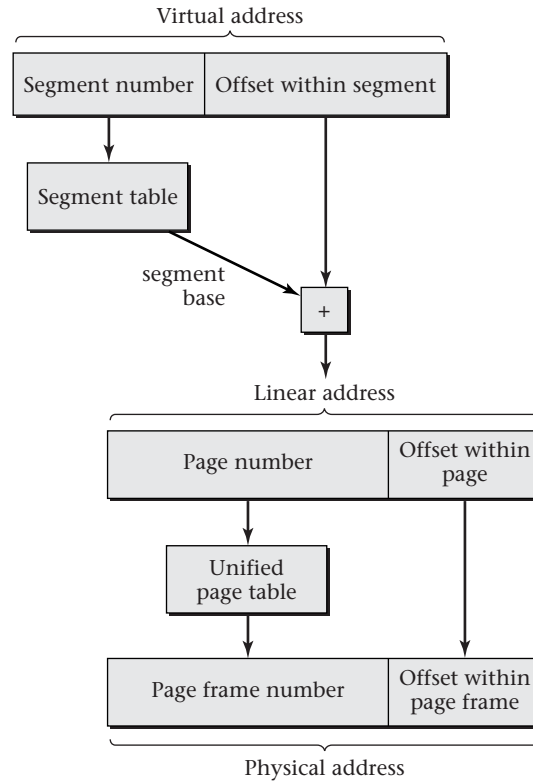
Virtual address

Segment number

Offset within segment

Segment table

segment base

+

Linear address

Page number

Offset within page

Unified page table

Page frame number

Offset within page frame

Physical address